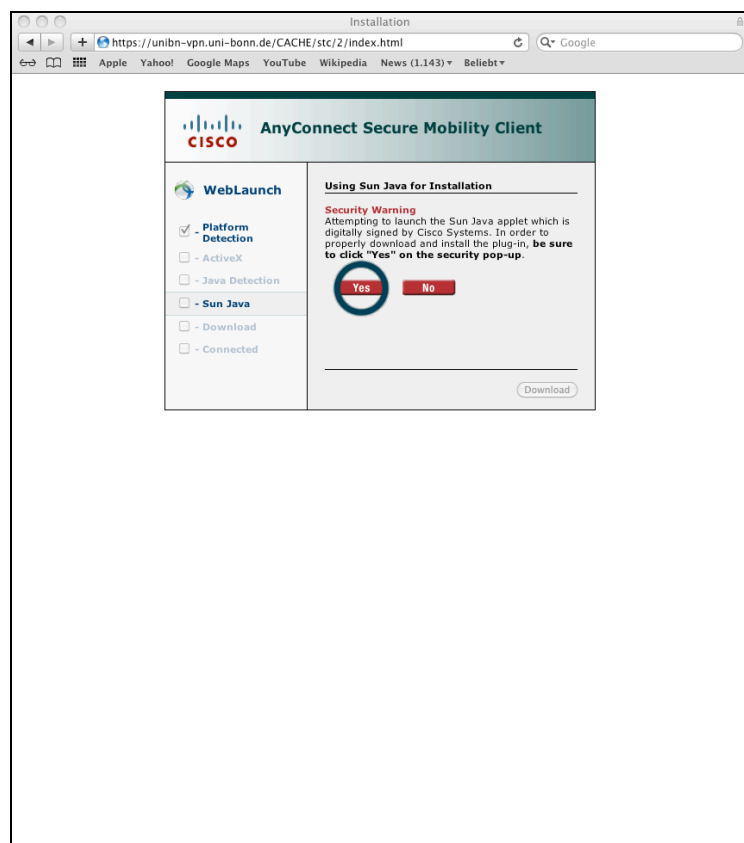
Installation

https://unibn-vpn.uni-bonn.de/CACHE/stc/2/index.html

Google

Apple Yahoo! Google Maps YouTube Wikipedia News (1.143) ▾ Beliebt ▾

CISCO AnyConnect Secure Mobility Client

WebLaunch

- Platform Detection
- ActiveX
- Java Detection
- Sun Java
- Download
- Connected

Using Sun Java for Installation

Security Warning
Attempting to launch the Sun Java applet which is digitally signed by Cisco Systems. In order to properly download and install the plug-in, **be sure to click "Yes" on the security pop-up**.

Yes No

Download